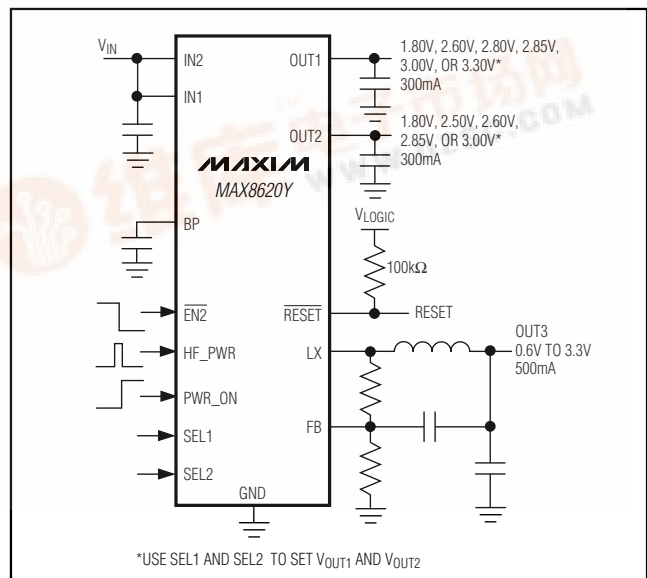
$V_{IN}$

IN2

IN1

OUT1

1.80V, 2.60V, 2.80V, 2.85V, 3.00V, OR 3.30V*
300mA

OUT2

1.80V, 2.50V, 2.60V, 2.85V, OR 3.00V*
300mA

MAXIM
MAX8620Y

BP

$V_{LOGIC}$

100kΩ

$\overline{EN2}$

$\overline{RESET}$

RESET

HF_PWR

LX

OUT3
0.6V TO 3.3V
500mA

PWR_ON

SEL1

FB

SEL2

GND

*USE SEL1 AND SEL2 TO SET $V_{OUT1}$ AND $V_{OUT2}$